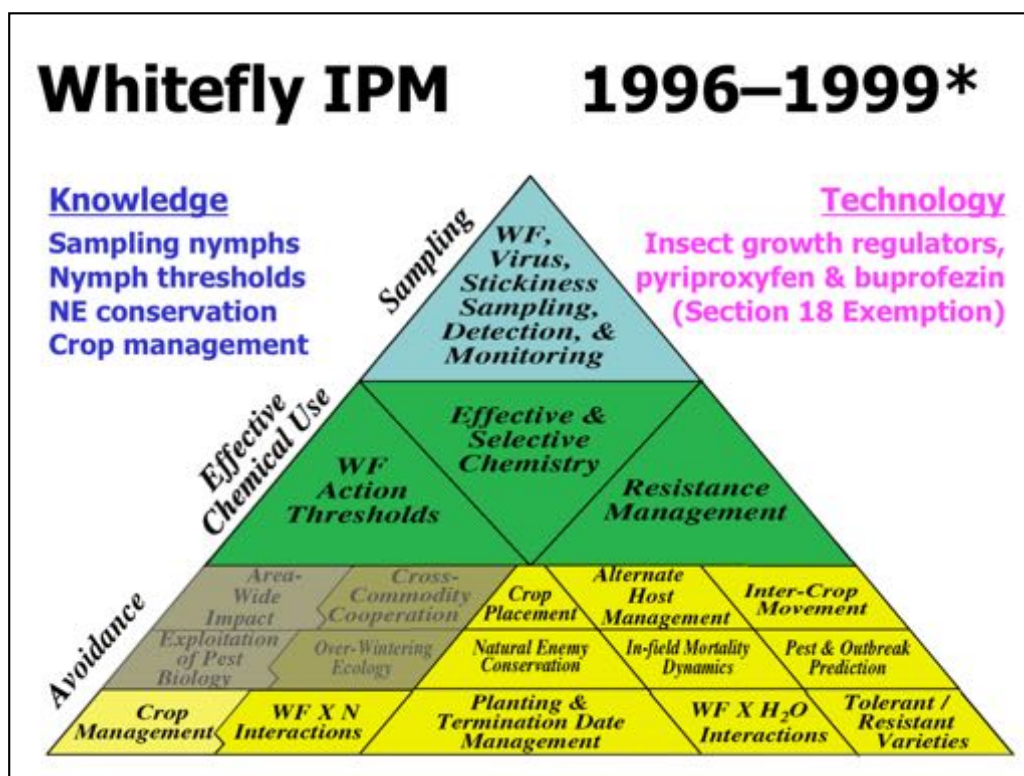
Whitefly IPM 1996–1999*

Knowledge
Sampling nymphs
Nymph thresholds
NE conservation
Crop management

Technology
Insect growth regulators, pyriproxyfen & buprofezin (Section 18 Exemption)

Sampling

WF, Virus, Stickiness Sampling, Detection, & Monitoring

Effective Chemical Use

WF Action Thresholds

Effective & Selective Chemistry

Resistance Management

Avoidance

Area-Wide Impact

Cross-Commodity Cooperation

Crop Placement

Alternate Host Management

Inter-Crop Movement

Exploitation of Pest Biology

Over-Wintering Ecology

Natural Enemy Conservation

In-field Mortality Dynamics

Pest & Outbreak Prediction

Crop Management

WF X N Interactions

Planting & Termination Date Management

WF X $H_2O$ Interactions

Tolerant / Resistant Varieties